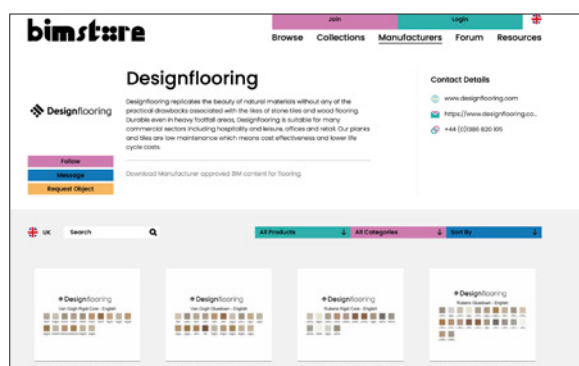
bimstore

Join
Login

Browse Collections Manufacturers Forum Resources

Designflooring

Designflooring

Designflooring replicates the beauty of natural materials without any of the practical drawbacks associated with the likes of stone tiles and wood flooring. Durable even in heavy footfall areas, Designflooring is suitable for many commercial sectors including hospitality and leisure, offices and retail. Our planks and tiles are low maintenance which means cost effectiveness and lower life cycle costs.

Download Manufacturer approved BIM content for flooring.

Follow
Message
Request Object

Contact Details

www.designflooring.com
https://www.designflooring.co...
+44 (0)1386 820 101

UK
Search
All Products
All Categories
Sort By

Designflooring
Van Gogh Rigid Core - English

Designflooring
Van Gogh Glueddown - English

Designflooring
Rubens Rigid Core - English

Designflooring
Rubens Glueddown - English